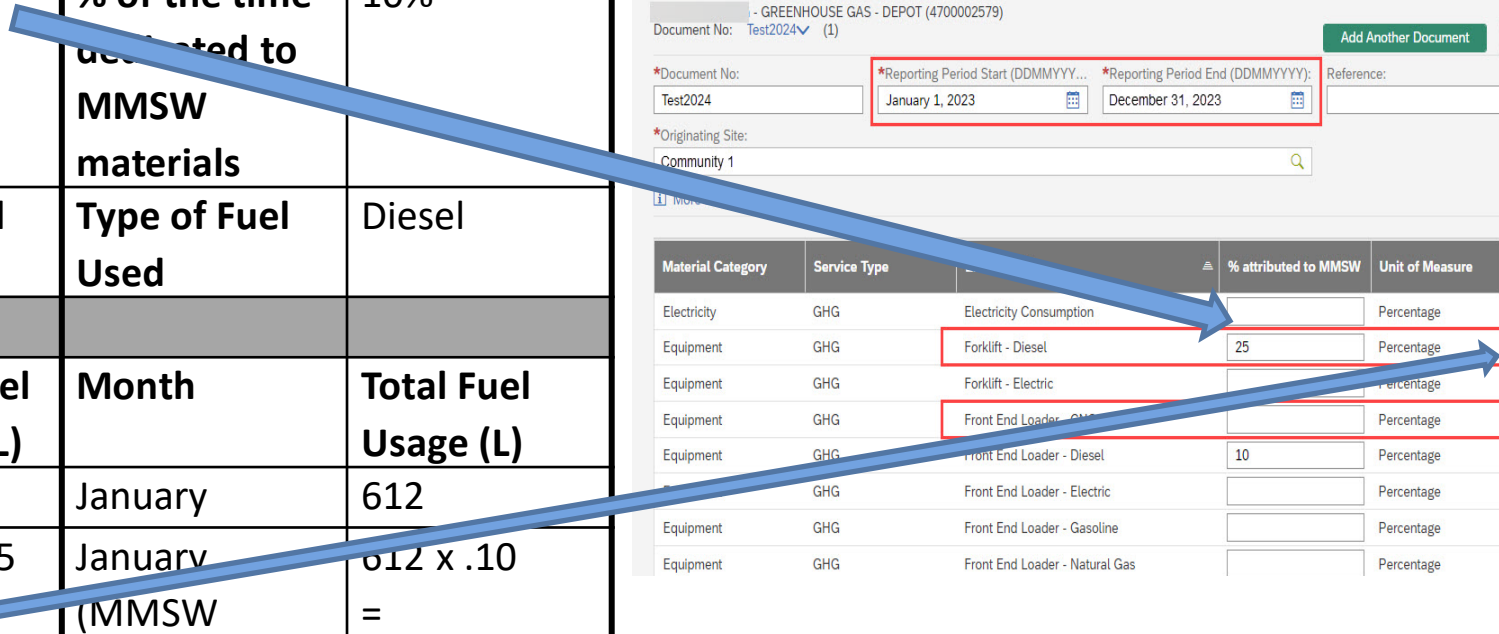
% of the time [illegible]ated to MMSW materials | 10%

Type of Fuel Used | Diesel

Month | Total Fuel Usage (L)

January | 612

January (MMSW | 612 x .10 =

- GREENHOUSE GAS - DEPOT (4700002579)
Document No: Test2024 (1)
Add Another Document

*Document No: Test2024
*Reporting Period Start (DDMMYYY... January 1, 2023
*Reporting Period End (DDMMYYYY): December 31, 2023
Reference:
*Originating Site: Community 1
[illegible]

| Material Category | Service Type | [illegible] | % attributed to MMSW | Unit of Measure |
|---|---|---|---|---|
| Electricity | GHG | Electricity Consumption | | Percentage |
| Equipment | GHG | Forklift - Diesel | 25 | Percentage |
| Equipment | GHG | Forklift - Electric | | Percentage |
| Equipment | GHG | Front End Loader - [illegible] | | Percentage |
| Equipment | GHG | Front End Loader - Diesel | 10 | Percentage |
| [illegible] | GHG | Front End Loader - Electric | | Percentage |
| Equipment | GHG | Front End Loader - Gasoline | | Percentage |
| Equipment | GHG | Front End Loader - Natural Gas | | Percentage |